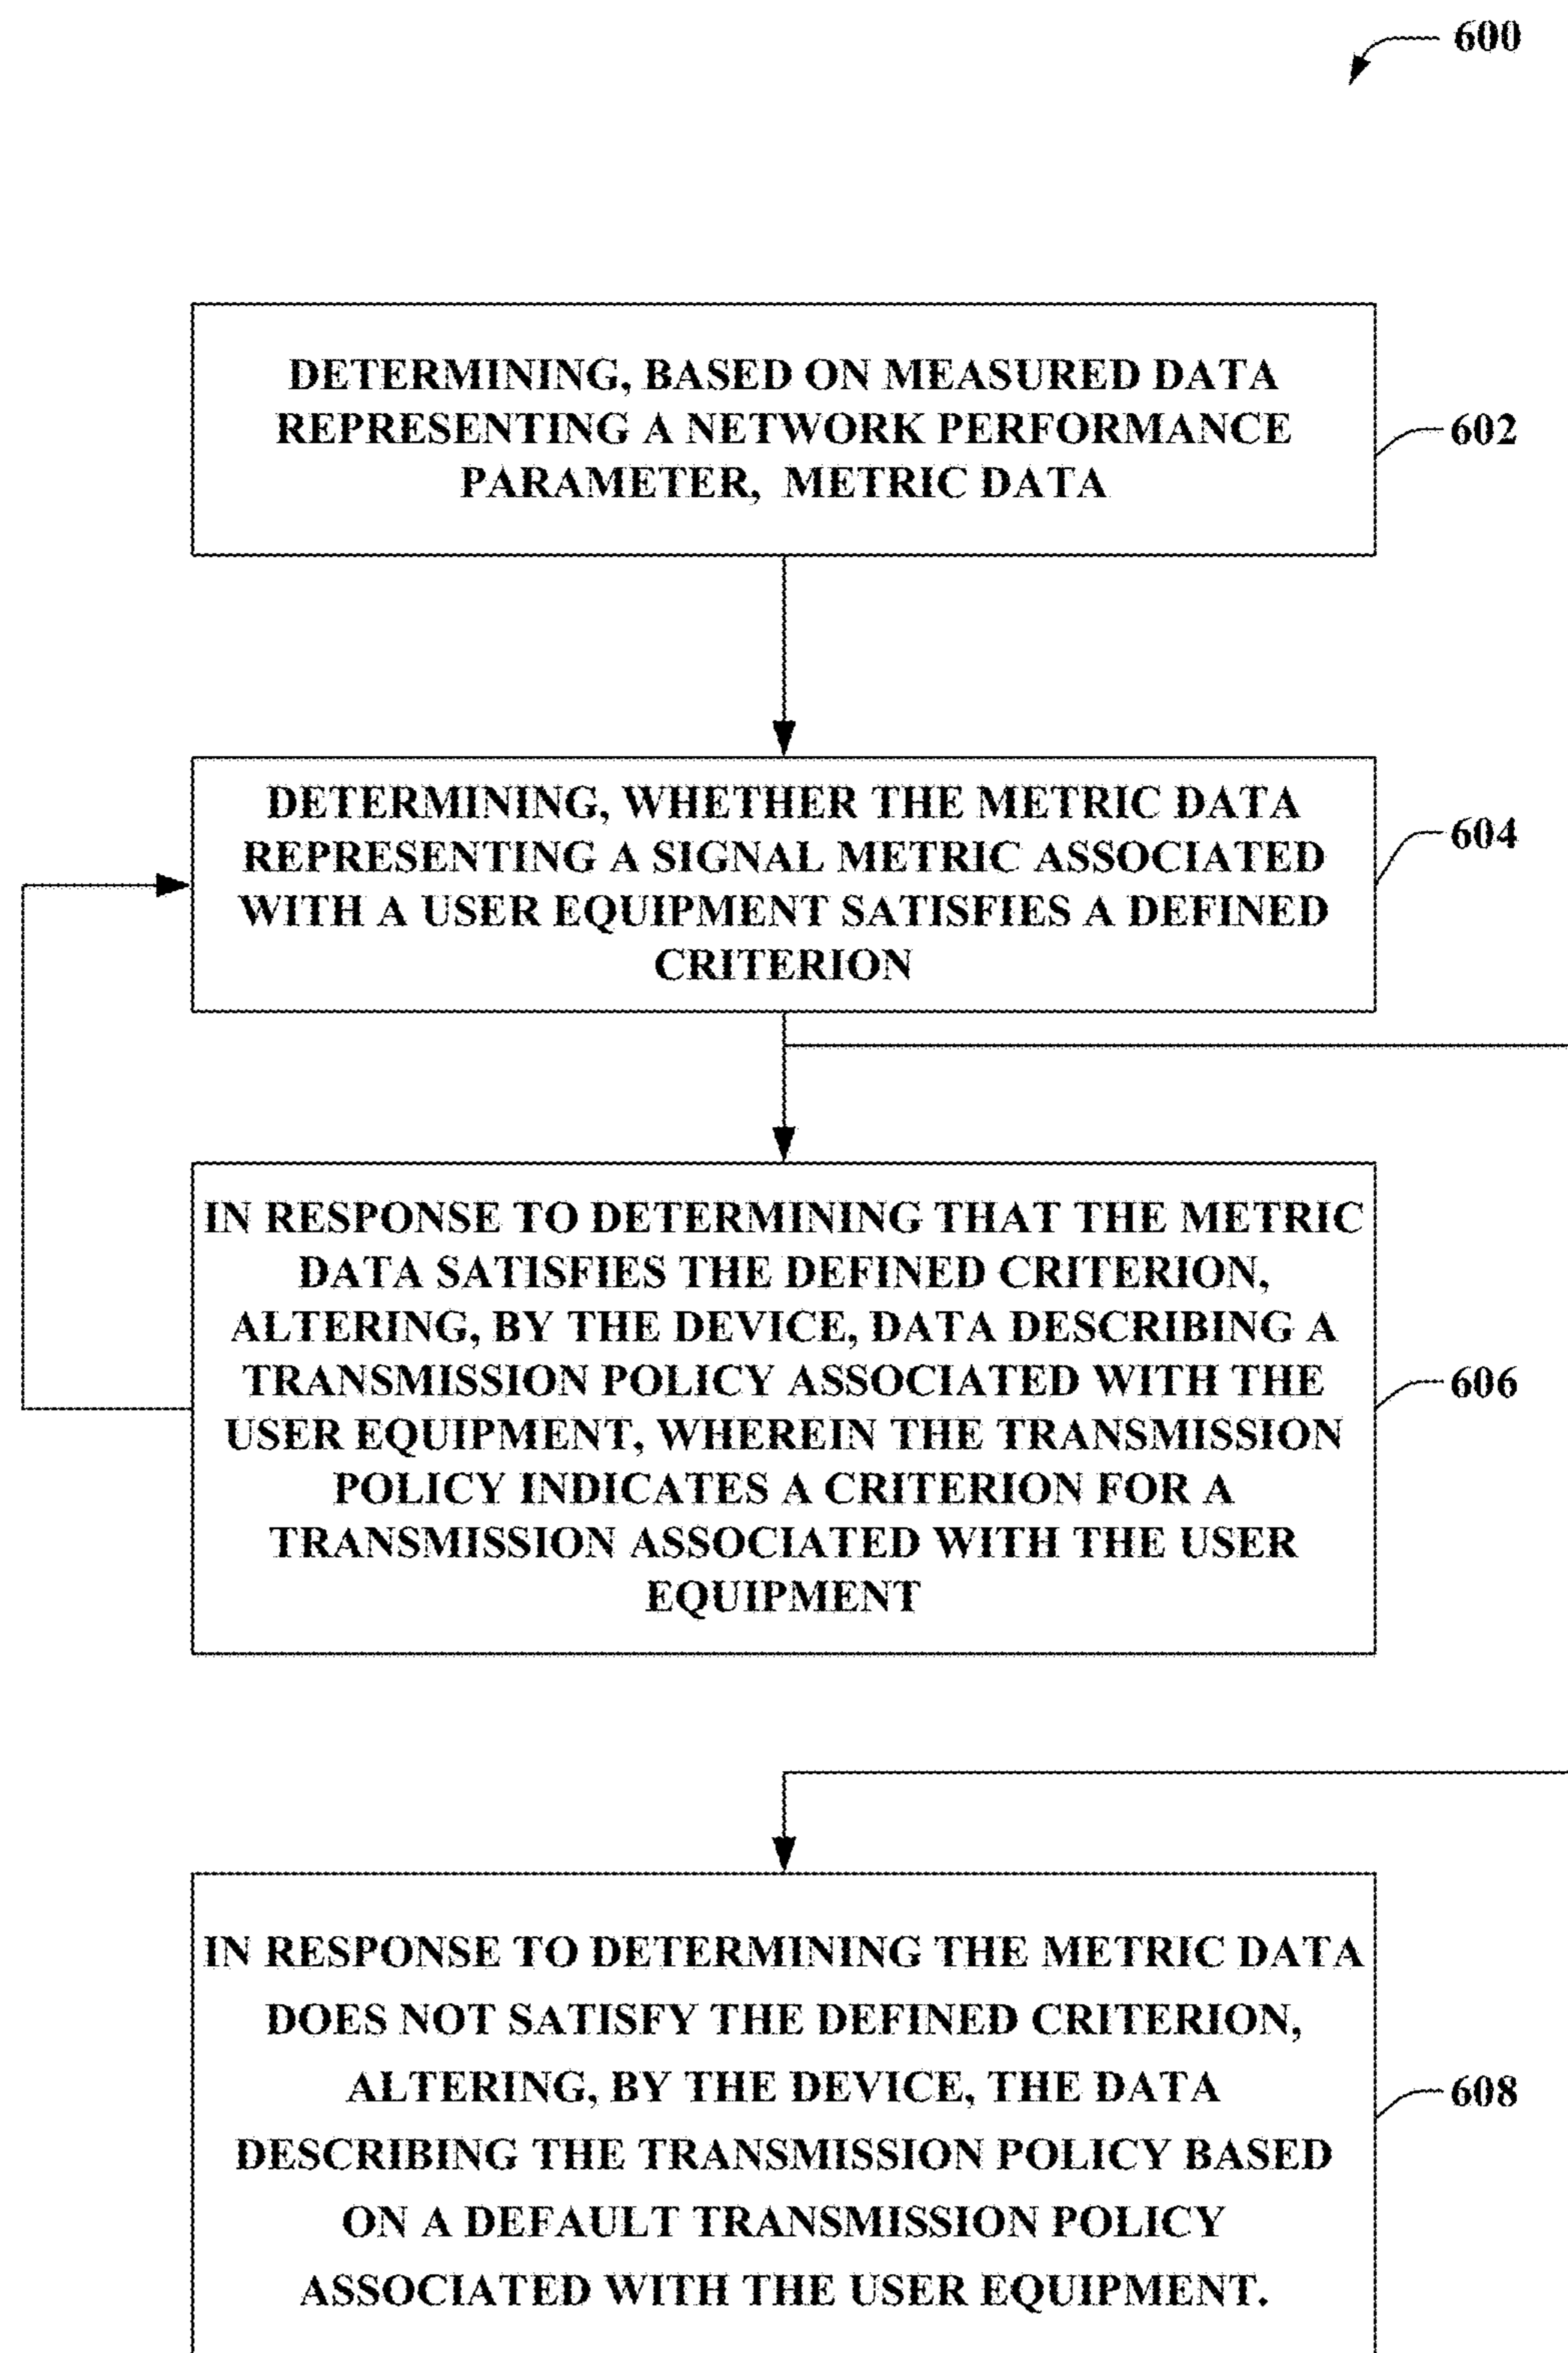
600

DETERMINING, BASED ON MEASURED DATA REPRESENTING A NETWORK PERFORMANCE PARAMETER, METRIC DATA

602

DETERMINING, WHETHER THE METRIC DATA REPRESENTING A SIGNAL METRIC ASSOCIATED WITH A USER EQUIPMENT SATISFIES A DEFINED CRITERION

604

IN RESPONSE TO DETERMINING THAT THE METRIC DATA SATISFIES THE DEFINED CRITERION, ALTERING, BY THE DEVICE, DATA DESCRIBING A TRANSMISSION POLICY ASSOCIATED WITH THE USER EQUIPMENT, WHEREIN THE TRANSMISSION POLICY INDICATES A CRITERION FOR A TRANSMISSION ASSOCIATED WITH THE USER EQUIPMENT

606

IN RESPONSE TO DETERMINING THE METRIC DATA DOES NOT SATISFY THE DEFINED CRITERION, ALTERING, BY THE DEVICE, THE DATA DESCRIBING THE TRANSMISSION POLICY BASED ON A DEFAULT TRANSMISSION POLICY ASSOCIATED WITH THE USER EQUIPMENT.

608